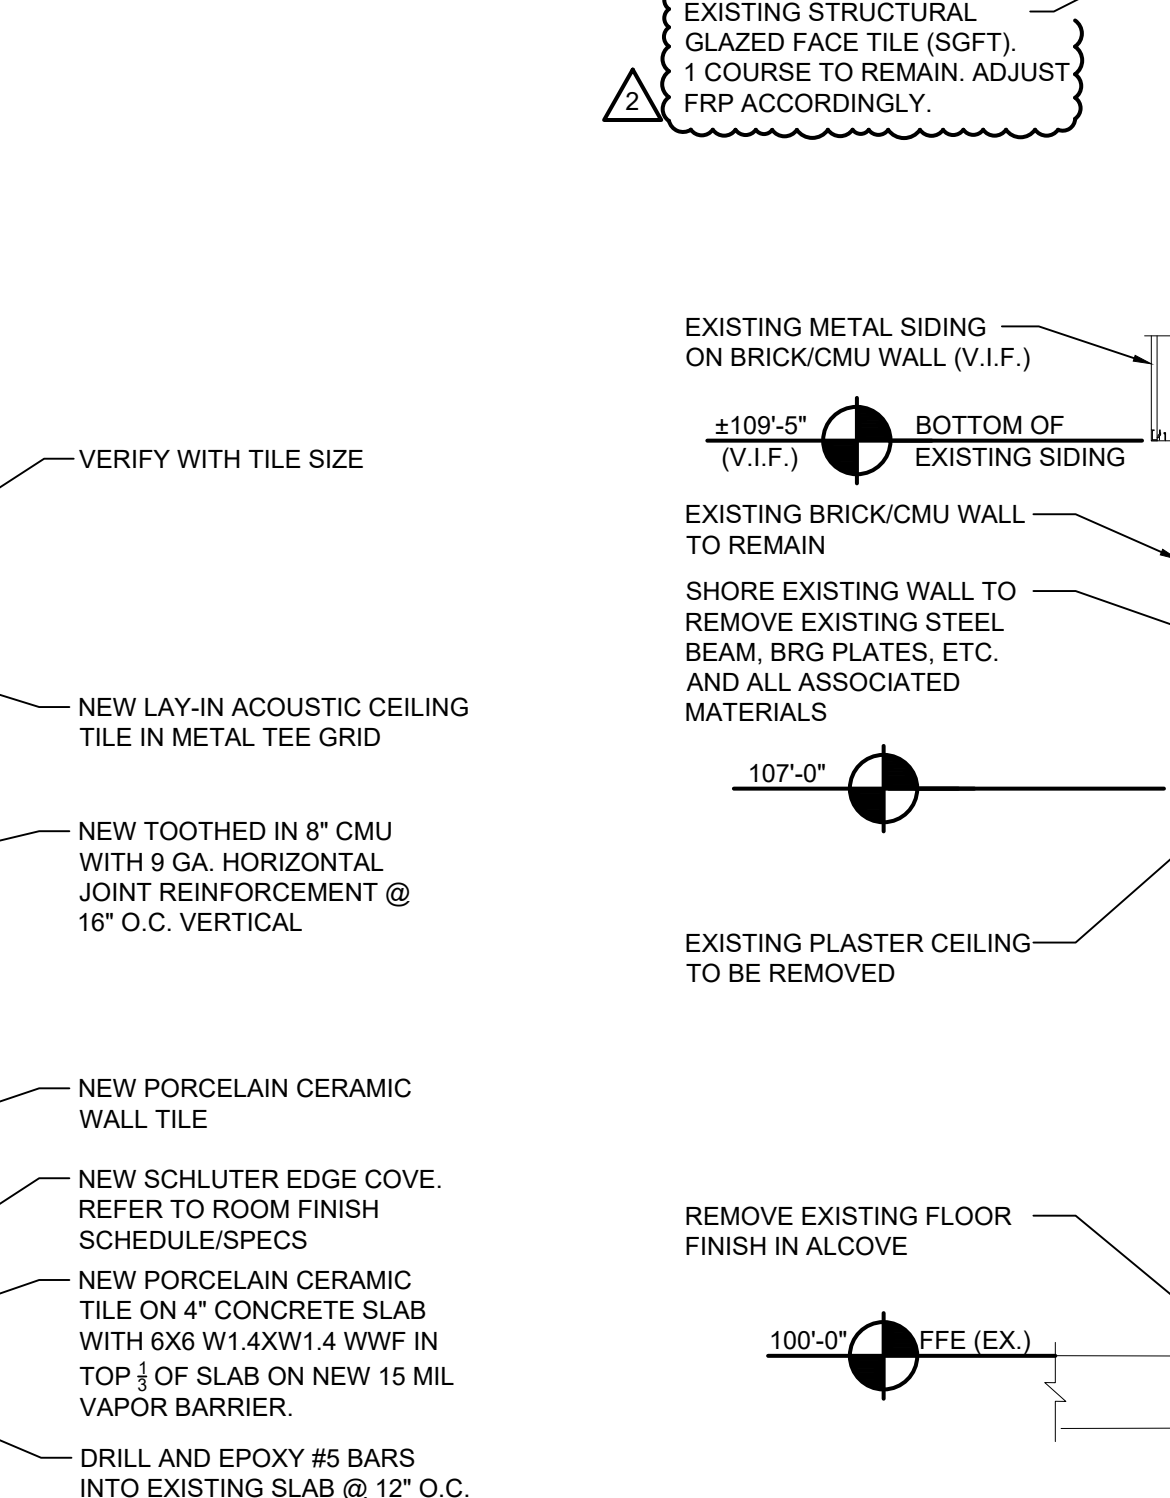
EXISTING STRUCTURAL GLAZED FACE TILE (SGFT). 1 COURSE TO REMAIN. ADJUST FRP ACCORDINGLY.

2

EXISTING METAL SIDING ON BRICK/CMU WALL (V.I.F.)

±109'-5" (V.I.F.)

BOTTOM OF EXISTING SIDING

VERIFY WITH TILE SIZE

EXISTING BRICK/CMU WALL TO REMAIN

SHORE EXISTING WALL TO REMOVE EXISTING STEEL BEAM, BRG PLATES, ETC. AND ALL ASSOCIATED MATERIALS

NEW LAY-IN ACOUSTIC CEILING TILE IN METAL TEE GRID

107'-0"

NEW TOOTHED IN 8" CMU WITH 9 GA. HORIZONTAL JOINT REINFORCEMENT @ 16" O.C. VERTICAL

EXISTING PLASTER CEILING TO BE REMOVED

NEW PORCELAIN CERAMIC WALL TILE

NEW SCHLUTER EDGE COVE. REFER TO ROOM FINISH SCHEDULE/SPECS

REMOVE EXISTING FLOOR FINISH IN ALCOVE

NEW PORCELAIN CERAMIC TILE ON 4" CONCRETE SLAB WITH 6X6 W1.4XW1.4 WWF IN TOP $\frac{1}{3}$ OF SLAB ON NEW 15 MIL VAPOR BARRIER.

100'-0"

FFE (EX.)

DRILL AND EPOXY #5 BARS INTO EXISTING SLAB @ 12" O.C.